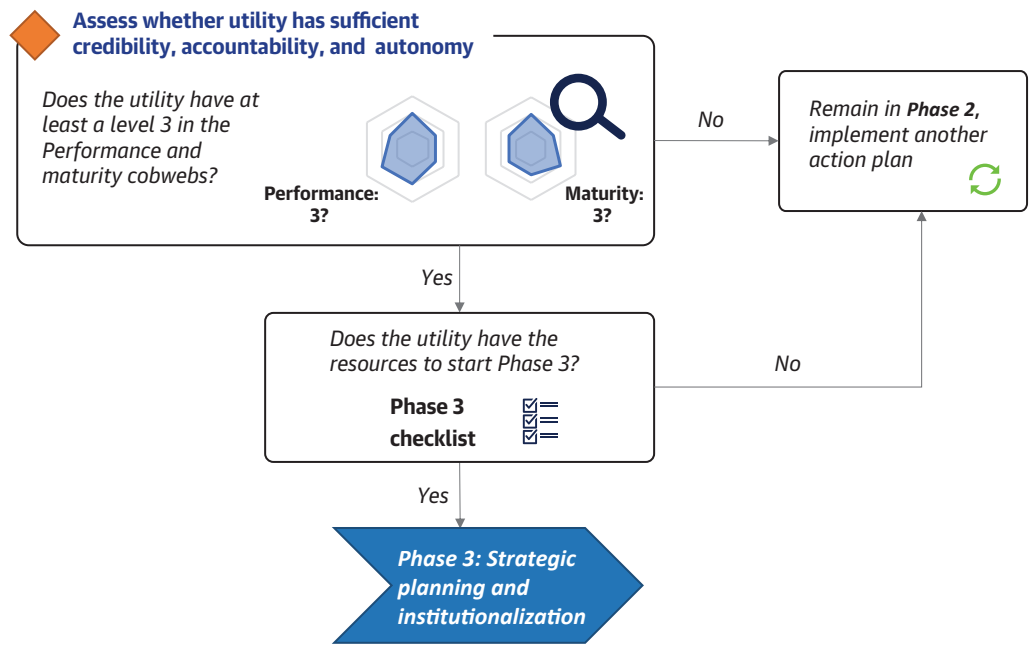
Assess whether utility has sufficient credibility, accountability, and autonomy

Does the utility have at least a level 3 in the Performance and maturity cobwebs?

Performance: 3?

Maturity: 3?

No

Remain in **Phase 2**, implement another action plan

Yes

Does the utility have the resources to start Phase 3?

Phase 3 checklist

No

Yes

Phase 3: Strategic planning and institutionalization